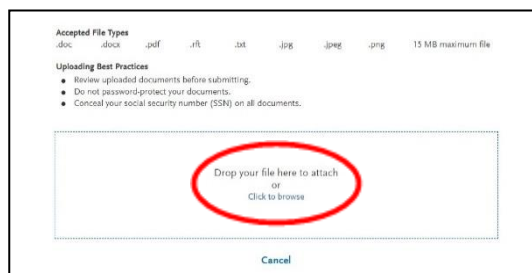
Accepted File Types
.doc .docx .pdf .rft .txt .jpg .jpeg .png 15 MB maximum file

Uploading Best Practices

- Review uploaded documents before submitting.
- Do not password-protect your documents.
- Conceal your social security number (SSN) on all documents.

Drop your file here to attach
or
Click to browse

Cancel